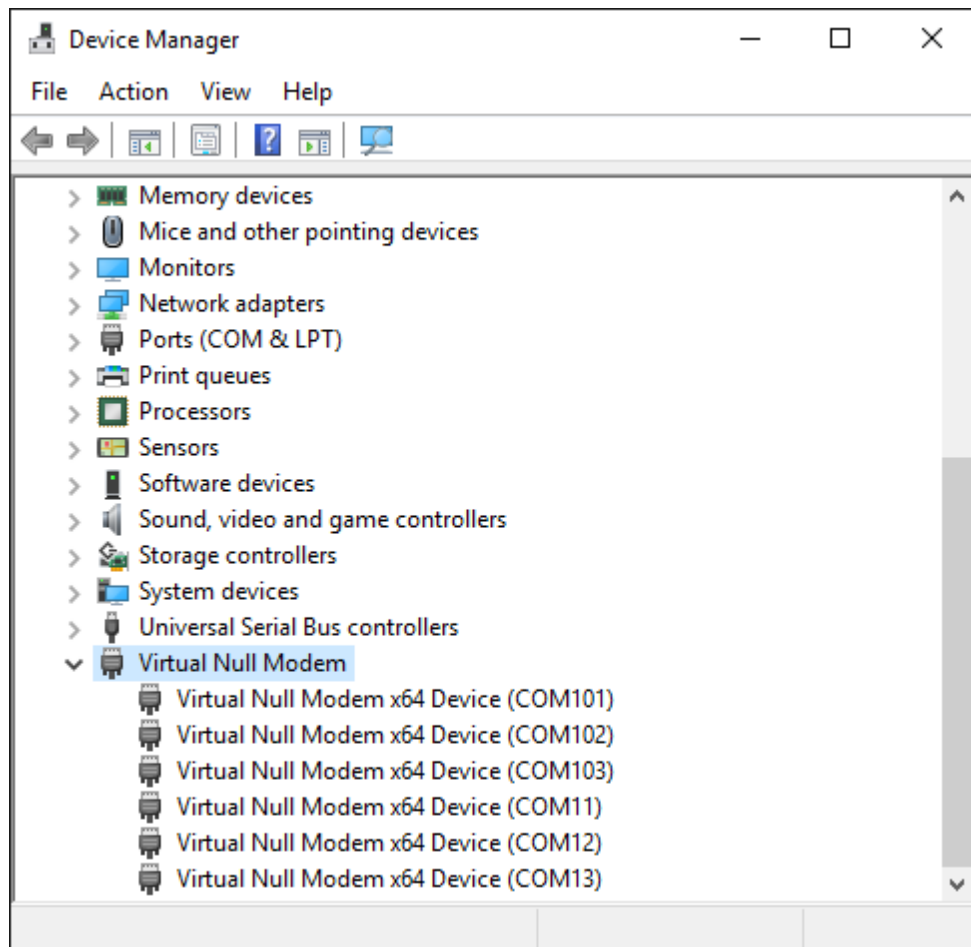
Device Manager

File Action View Help

Memory devices
Mice and other pointing devices
Monitors
Network adapters
Ports (COM & LPT)
Print queues
Processors
Sensors
Software devices
Sound, video and game controllers
Storage controllers
System devices
Universal Serial Bus controllers
Virtual Null Modem
Virtual Null Modem x64 Device (COM101)
Virtual Null Modem x64 Device (COM102)
Virtual Null Modem x64 Device (COM103)
Virtual Null Modem x64 Device (COM11)
Virtual Null Modem x64 Device (COM12)
Virtual Null Modem x64 Device (COM13)